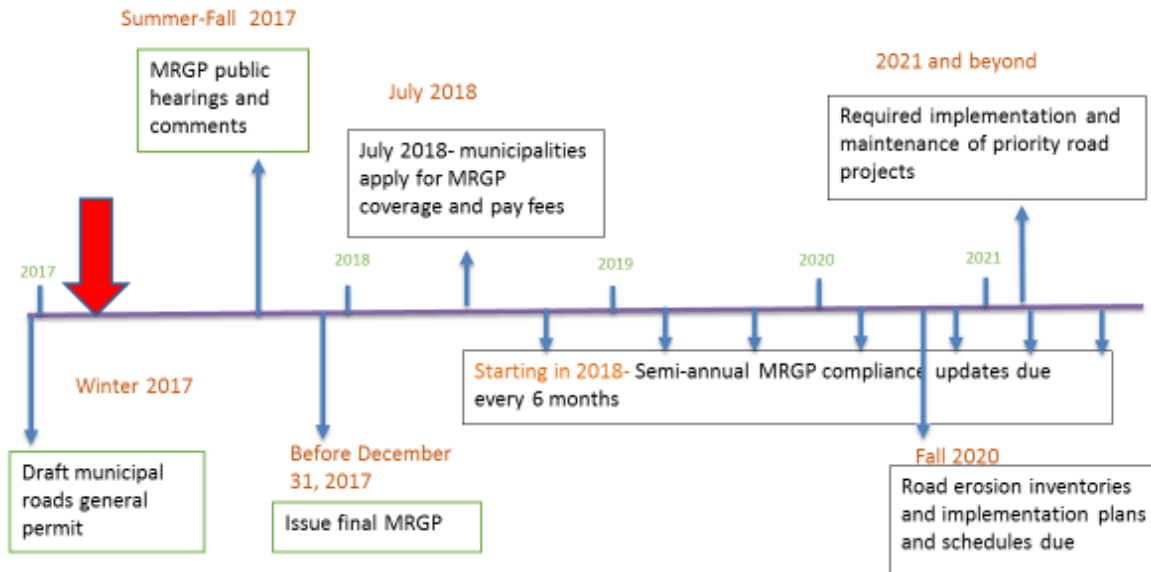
Summer-Fall 2017

MRGP public hearings and comments

July 2018

July 2018- municipalities apply for MRGP coverage and pay fees

2021 and beyond

Required implementation and maintenance of priority road projects

2017

2018

2019

2020

2021

Winter 2017

Draft municipal roads general permit

Before December 31, 2017

Issue final MRGP

Starting in 2018- Semi-annual MRGP compliance updates due every 6 months

Fall 2020

Road erosion inventories and implementation plans and schedules due